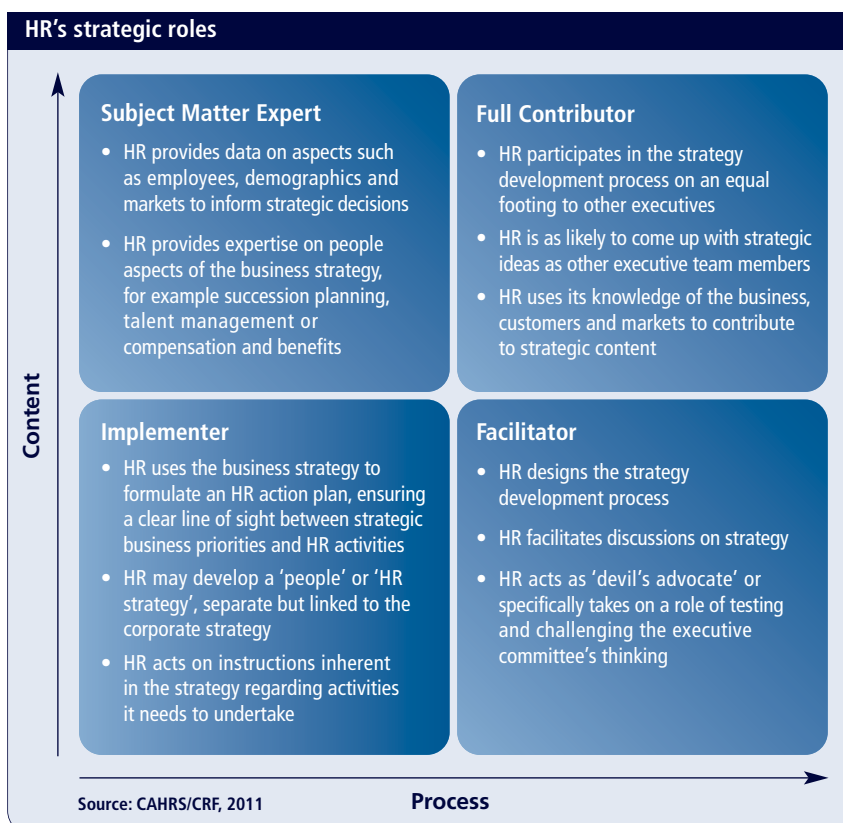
HR's strategic roles

Content

Subject Matter Expert

- HR provides data on aspects such as employees, demographics and markets to inform strategic decisions
- HR provides expertise on people aspects of the business strategy, for example succession planning, talent management or compensation and benefits

Full Contributor

- HR participates in the strategy development process on an equal footing to other executives
- HR is as likely to come up with strategic ideas as other executive team members
- HR uses its knowledge of the business, customers and markets to contribute to strategic content

Implementer

- HR uses the business strategy to formulate an HR action plan, ensuring a clear line of sight between strategic business priorities and HR activities
- HR may develop a 'people' or 'HR strategy', separate but linked to the corporate strategy
- HR acts on instructions inherent in the strategy regarding activities it needs to undertake

Facilitator

- HR designs the strategy development process
- HR facilitates discussions on strategy
- HR acts as 'devil's advocate' or specifically takes on a role of testing and challenging the executive committee's thinking

Source: CAHRS/CRF, 2011

Process